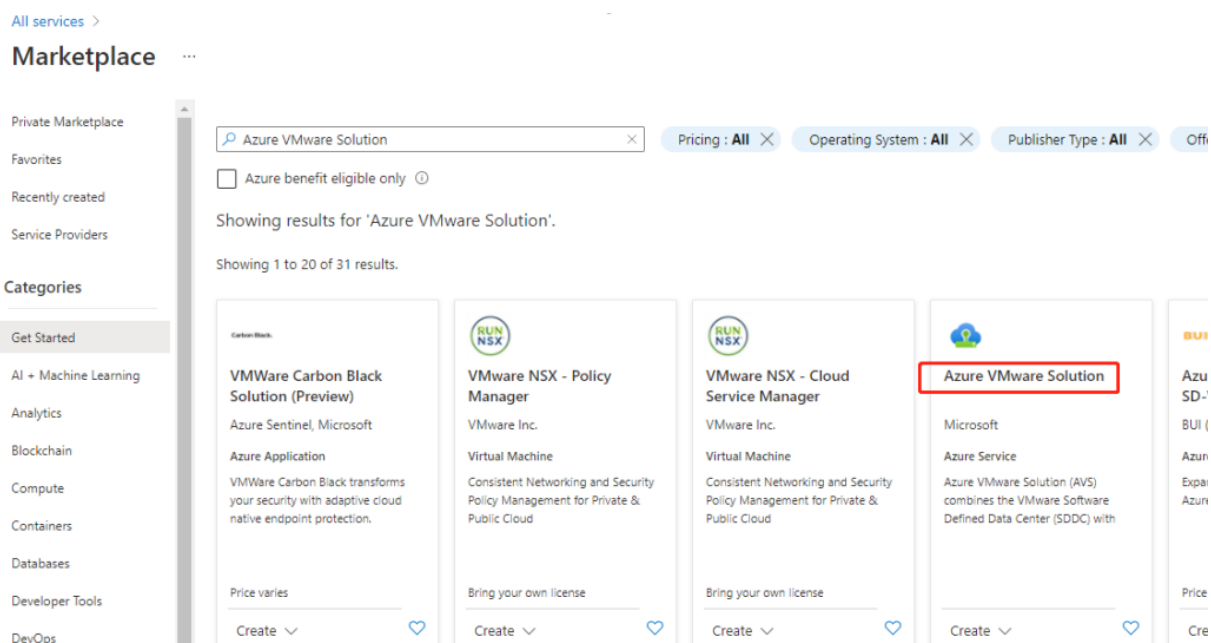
All services >

Marketplace ···

Private Marketplace

Favorites

Recently created

Service Providers

Categories

Get Started

AI + Machine Learning

Analytics

Blockchain

Compute

Containers

Databases

Developer Tools

DevOps

Azure VMware Solution

Pricing : All ✕ Operating System : All ✕ Publisher Type : All ✕ Off

Azure benefit eligible only ⓘ

Showing results for 'Azure VMware Solution'.

Showing 1 to 20 of 31 results.

Carbon Black.

VMWare Carbon Black Solution (Preview)

Azure Sentinel, Microsoft

Azure Application

VMWare Carbon Black transforms your security with adaptive cloud native endpoint protection.

Price varies

Create

RUN NSX

VMware NSX - Policy Manager

VMware Inc.

Virtual Machine

Consistent Networking and Security Policy Management for Private & Public Cloud

Bring your own license

Create

RUN NSX

VMware NSX - Cloud Service Manager

VMware Inc.

Virtual Machine

Consistent Networking and Security Policy Management for Private & Public Cloud

Bring your own license

Create

Azure VMware Solution

Microsoft

Azure Service

Azure VMware Solution (AVS) combines the VMware Software Defined Data Center (SDDC) with

Create

BUI

Azu SD-

BUI (

Azur

Expar Azure

Price

Cre